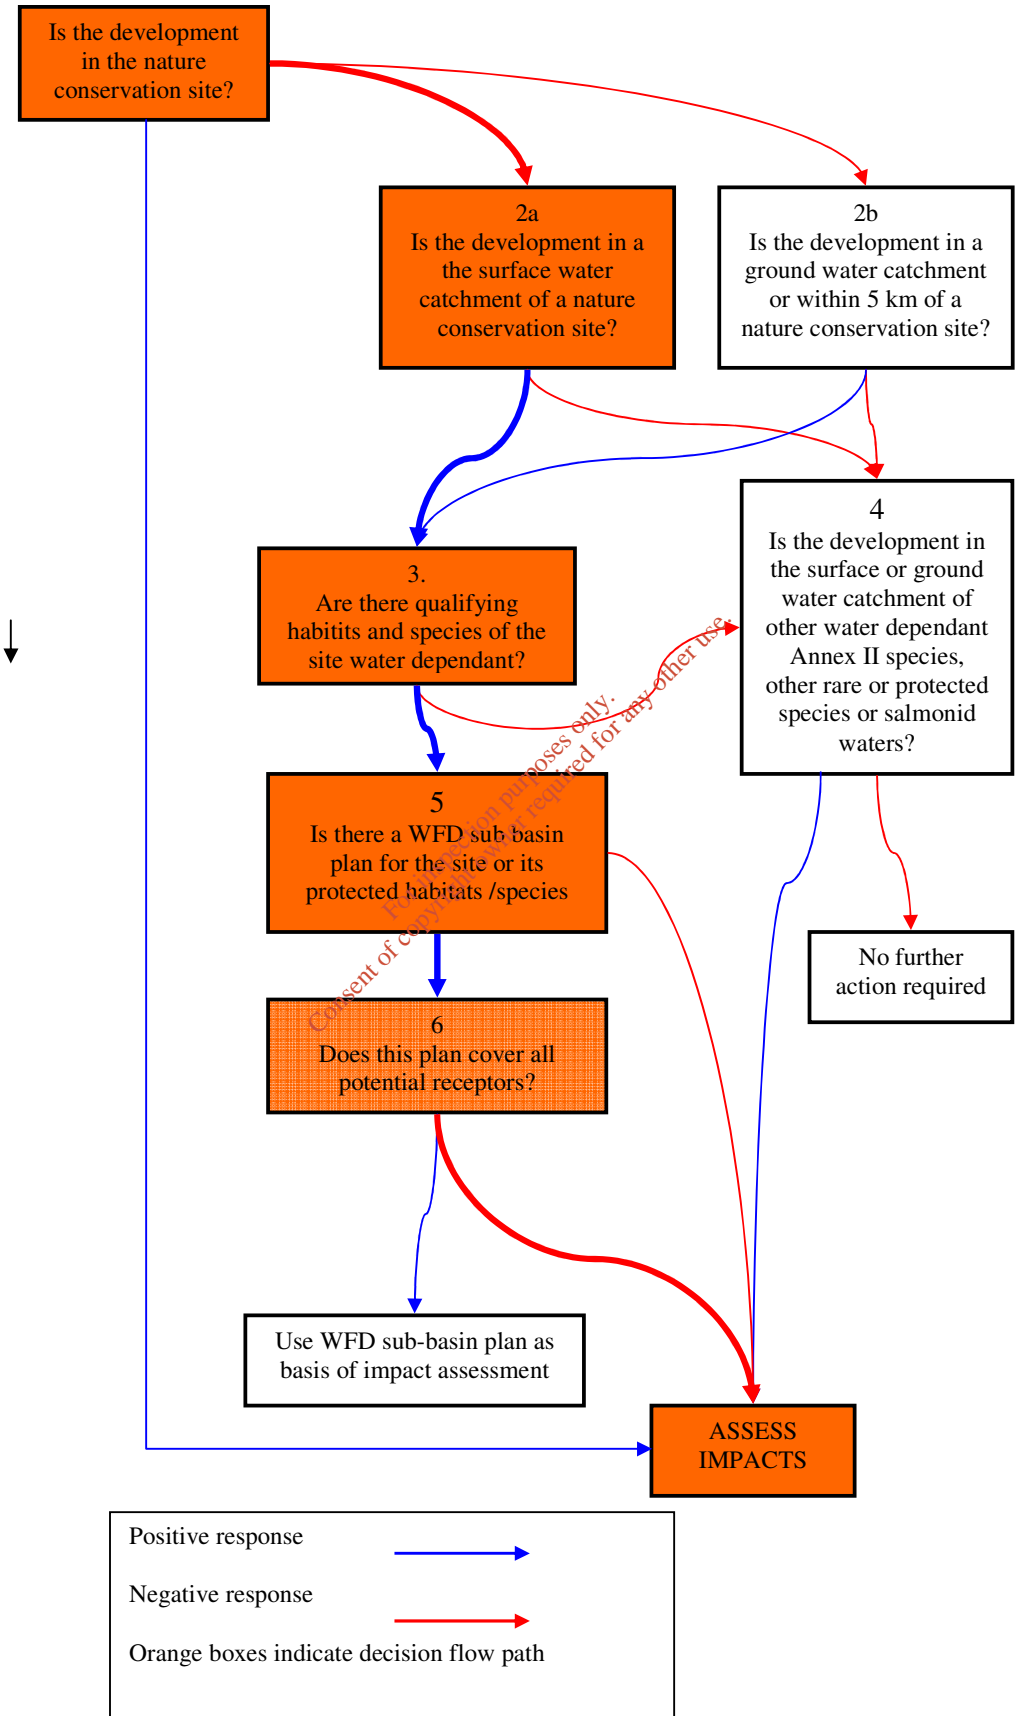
Is the development in the nature conservation site?

2a
Is the development in a the surface water catchment of a nature conservation site?

2b
Is the development in a ground water catchment or within 5 km of a nature conservation site?

3.
Are there qualifying habitits and species of the site water dependant?

4
Is the development in the surface or ground water catchment of other water dependant Annex II species, other rare or protected species or salmonid waters?

5
Is there a WFD sub basin plan for the site or its protected habitats /species

6
Does this plan cover all potential receptors?

No further action required

Use WFD sub-basin plan as basis of impact assessment

ASSESS IMPACTS

Consent of copyright owner required for any other use.
For inspection purposes only.

Positive response

Negative response

Orange boxes indicate decision flow path